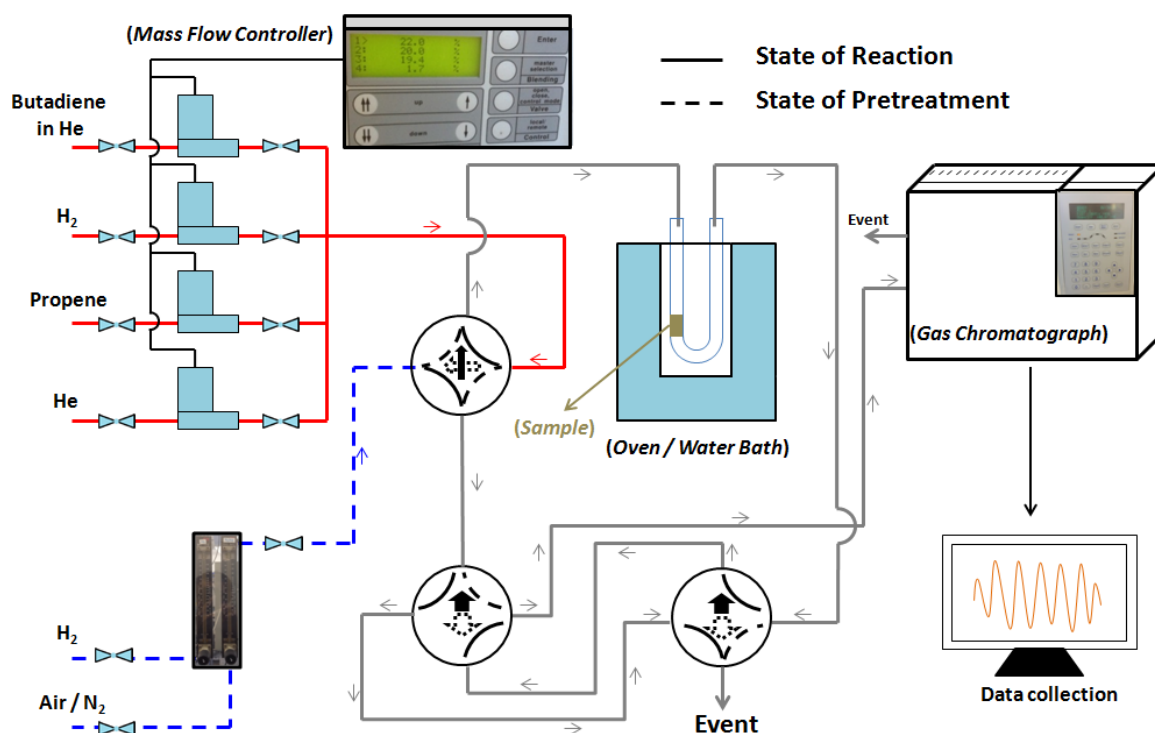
(*Mass Flow Controller*)

1) 22.0 %
2) 20.0 %
3) 19.4 %
4) 1.7 %

Enter
master selection
Blending
up
down
open, close, control mode
Valve
local remote
Control

State of Reaction
State of Pretreatment

Butadiene in He

$H_2$

Propene

He

Event

(*Gas Chromatograph*)

(*Sample*)

(*Oven / Water Bath*)

$H_2$

Air / $N_2$

Event

Data collection